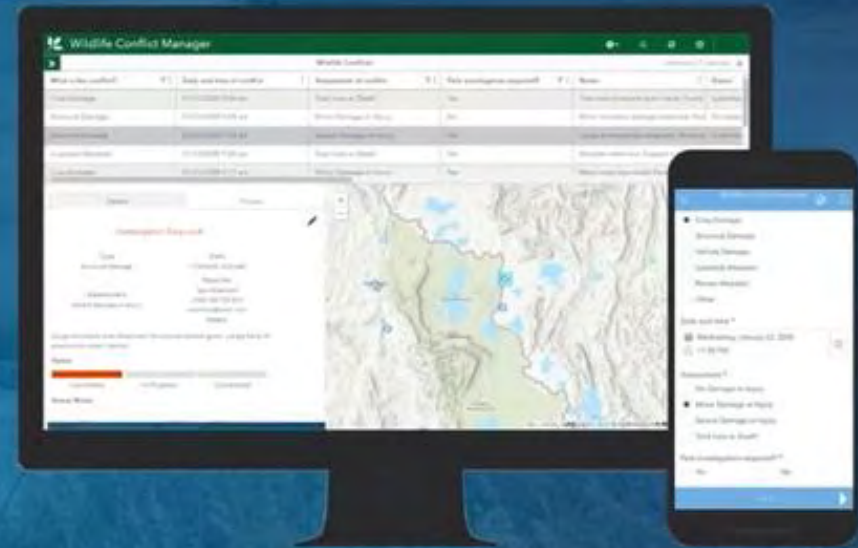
Wildlife Conflict Manager

Wildlife Conflicts

| What is the conflict? | Date and time of conflict | Assessment of conflict | Field investigation required? | Notes | Status |
|---|---|---|---|---|---|
| Crop Damage | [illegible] | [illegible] | Yes | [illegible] | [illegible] |
| Structural Damage | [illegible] | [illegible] | No | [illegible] | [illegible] |
| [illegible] | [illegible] | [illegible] | Yes | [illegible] | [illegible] |
| Livestock Attacked | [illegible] | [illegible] | Yes | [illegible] | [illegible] |
| Crop Damage | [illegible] | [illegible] | Yes | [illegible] | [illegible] |

Details

Photos

Investigation: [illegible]

Status

Survey Notes

Crop Damage
Structural Damage
Vehicle Damage
Livestock Attacked
Person Attacked
Other

Date and time *
Wednesday, January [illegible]

Assessment *
No Damage or Injury
Minor Damage or Injury
Severe Damage or Injury
Total Loss or Death

Field investigation required? *
No
Yes